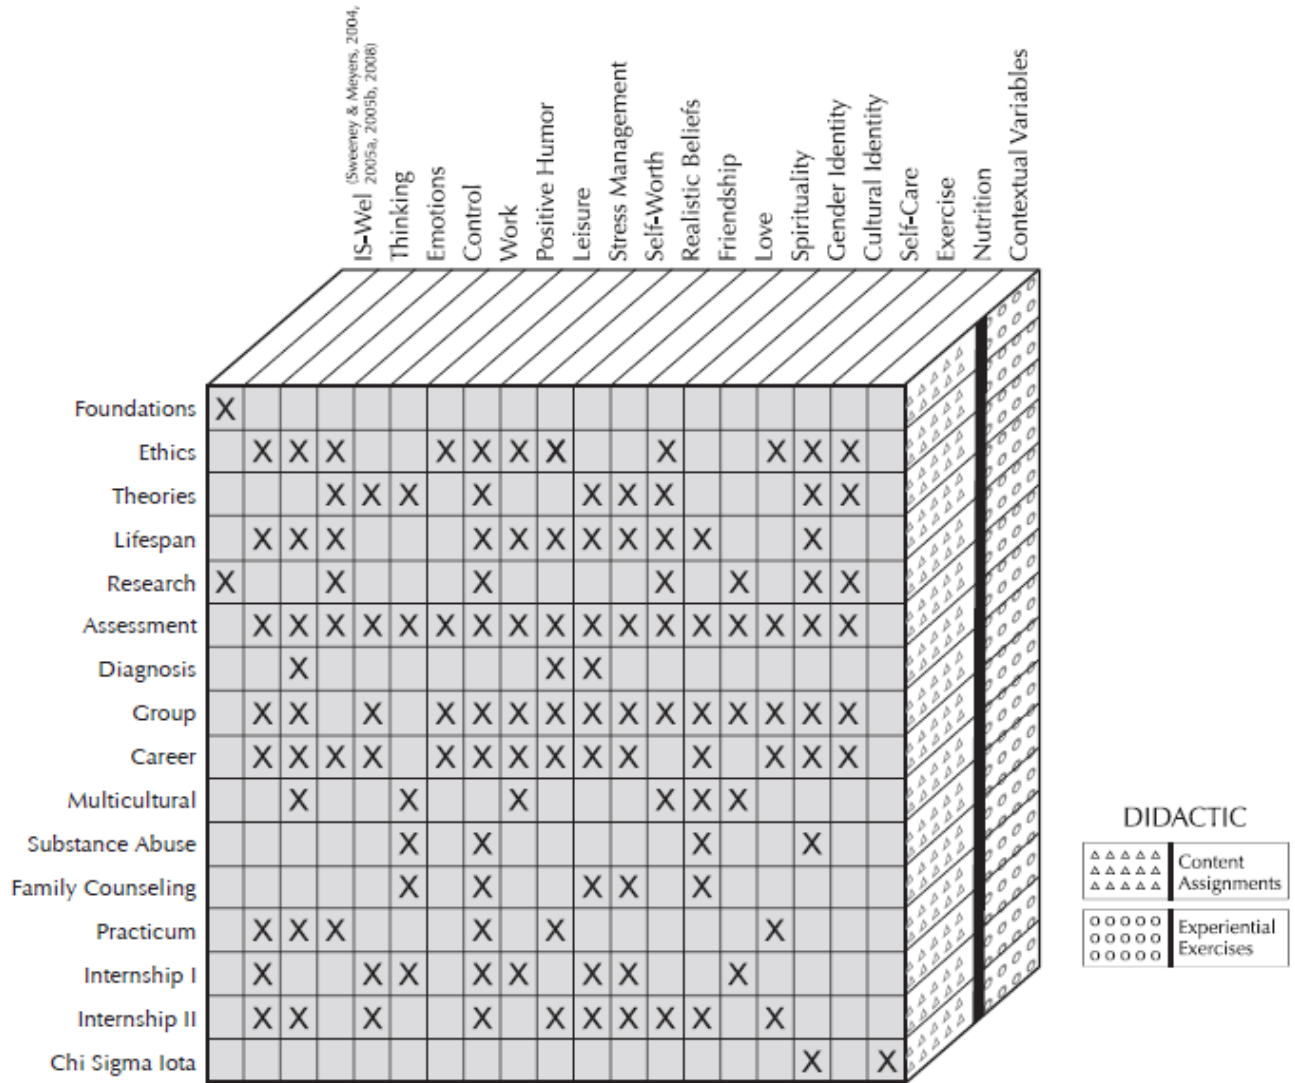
| | IS-Wel (Sweeney & Meyers, 2004, 2005a, 2005b, 2008) | Thinking | Emotions | Control | Work | Positive Humor | Leisure | Stress Management | Self-Worth | Realistic Beliefs | Friendship | Love | Spirituality | Gender Identity | Cultural Identity | Self-Care | Exercise | Nutrition | Contextual Variables |
|---|---|---|---|---|---|---|---|---|---|---|---|---|---|---|---|---|---|---|---|
| Foundations | X | | | | | | | | | | | | | | | | | | |
| Ethics | | X | X | X | | | X | X | X | X | | | X | | | X | X | X | |
| Theories | | | | X | X | X | | X | | | X | X | X | | | | X | X | |
| Lifespan | | X | X | X | | | | X | X | X | X | X | X | X | | | X | | |
| Research | X | | | X | | | | X | | | | | X | | X | | X | X | |
| Assessment | | X | X | X | X | X | X | X | X | X | X | X | X | X | X | X | X | X | |
| Diagnosis | | | X | | | | | | | X | X | | | | | | | | |
| Group | | X | X | | X | | X | X | X | X | X | X | X | X | X | X | X | X | |
| Career | | X | X | X | X | | X | X | X | X | X | X | | X | | X | X | X | |
| Multicultural | | | X | | | X | | | X | | | | X | X | X | | | | |
| Substance Abuse | | | | | | X | | X | | | | | | X | | | X | | |
| Family Counseling | | | | | | X | | X | | | X | X | | X | | | | | |
| Practicum | | X | X | X | | | | X | | X | | | | | | X | | | |
| Internship I | | X | | | X | X | | X | X | | X | X | | | X | | | | |
| Internship II | | X | X | | X | | | X | | X | X | X | X | X | | X | | | |
| Chi Sigma Iota | | | | | | | | | | | | | | | | | X | | X |

DIDACTIC

Content Assignments

Experiential Exercises